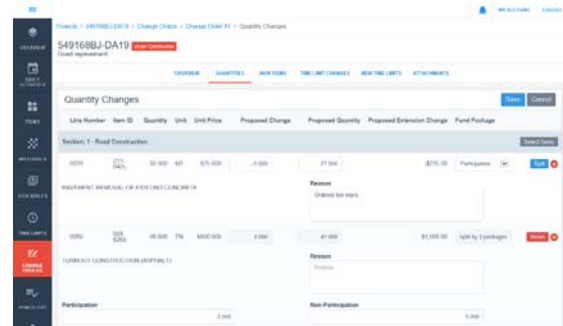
Projects / 549168BJ-DA19 / Change Orders / Change Order #1 / Quantity Changes

549168BJ-DA19 Under Construction

Road replacement

OVERVIEW QUANTITIES NEW ITEMS TIME LIMIT CHANGES NEW TIME LIMITS ATTACHMENTS

Quantity Changes

Save Cancel

| Line Number | Item ID | Quantity | Unit | Unit Price | Proposed Change | Proposed Quantity | Proposed Extension Change | Fund Package |
|---|---|---|---|---|---|---|---|---|

Section: 1 - Road Construction

Select Items

0010 | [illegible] | 30.000 | M2 | $75.000 | -3.000 | 27.000 | -$225.00 | Participation | Split

PAVEMENT REMOVAL OF EXISTING CONCRETE

Reason

Ordered too many

0050 | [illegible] | 45.000 | TN | $500.000 | 2.000 | 47.000 | $1,000.00 | Split by 2 packages | Merge

TURNOUT CONSTRUCTION (ASPHALT)

Reason

Reason

Participation

2.000

Non-Participation

0.000